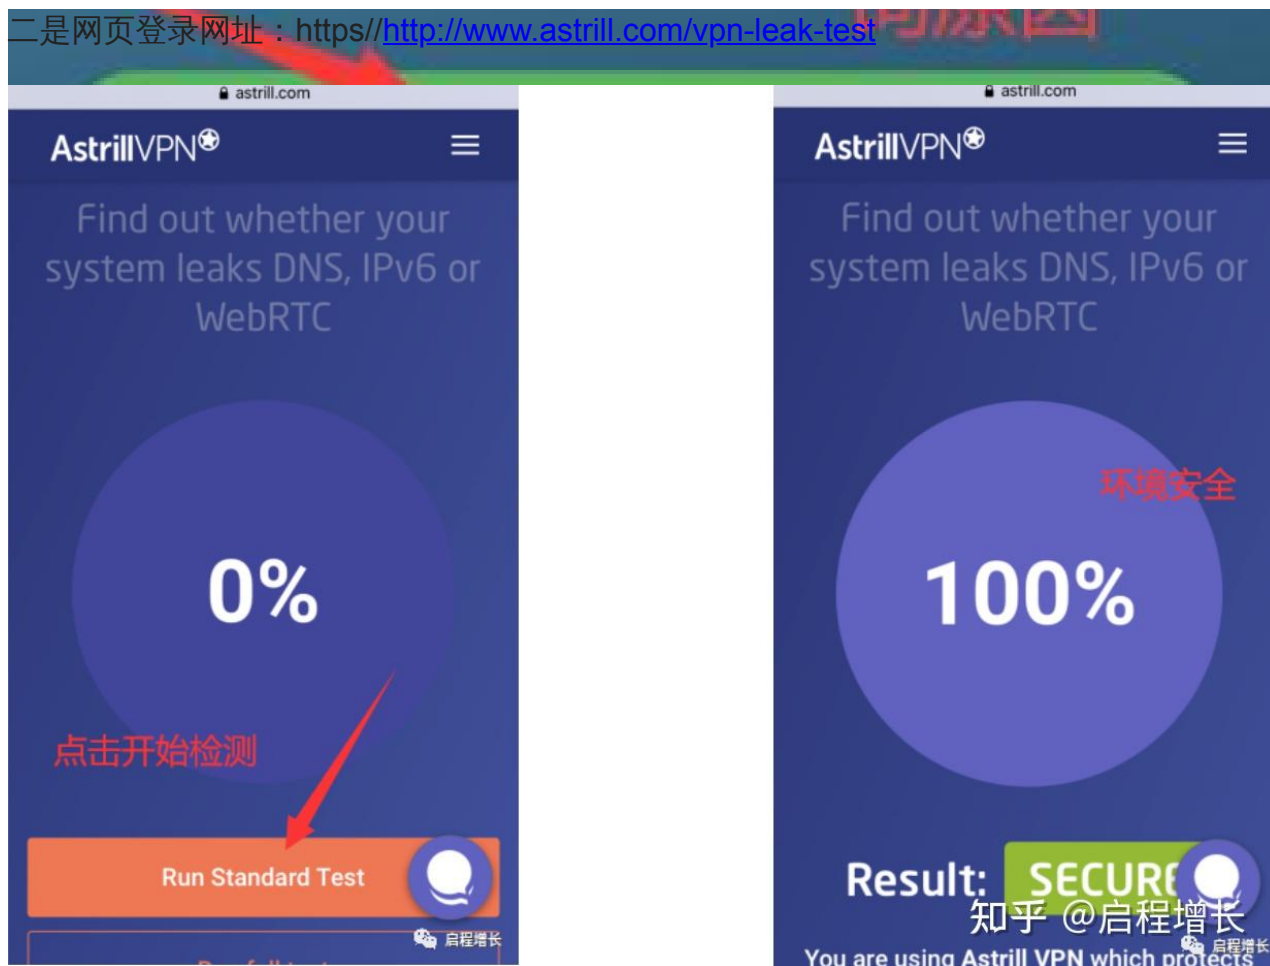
二是网页登录网址：https//http://www.astrill.com/vpn-leak-test

astrill.com

AstrillVPN

Find out whether your system leaks DNS, IPv6 or WebRTC

0%

点击开始检测

Run Standard Test

启程增长

astrill.com

AstrillVPN

Find out whether your system leaks DNS, IPv6 or WebRTC

环境安全

100%

Result: SECUR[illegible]

知乎 @启程增长

You are using Astrill VPN which protects

启程增长